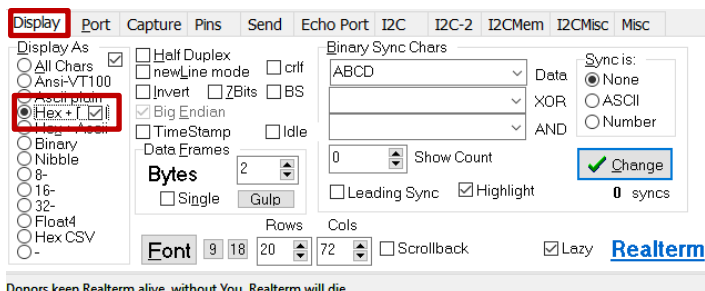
Display | Port | Capture | Pins | Send | Echo Port | I2C | I2C-2 | I2CMem | I2CMisc | Misc

Display As
All Chars
Ansi-VT100
Ascii-plain
Hex + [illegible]
Hex + Ascii
Binary
Nibble
8-
16-
32-
Float4
Hex CSV
-

Half Duplex
newLine mode
crlf
Invert
7Bits
BS
Big Endian
TimeStamp
Idle

Data Frames
Bytes
2
Single
Gulp

Binary Sync Chars
ABCD
Data
XOR
AND
0
Show Count
Leading Sync
Highlight

Sync is:
None
ASCII
Number
Change
0 syncs

Rows
Cols
Font
9
18
20
72
Scrollback
Lazy
Realterm

Donors keep Realterm alive, without You, Realterm will die